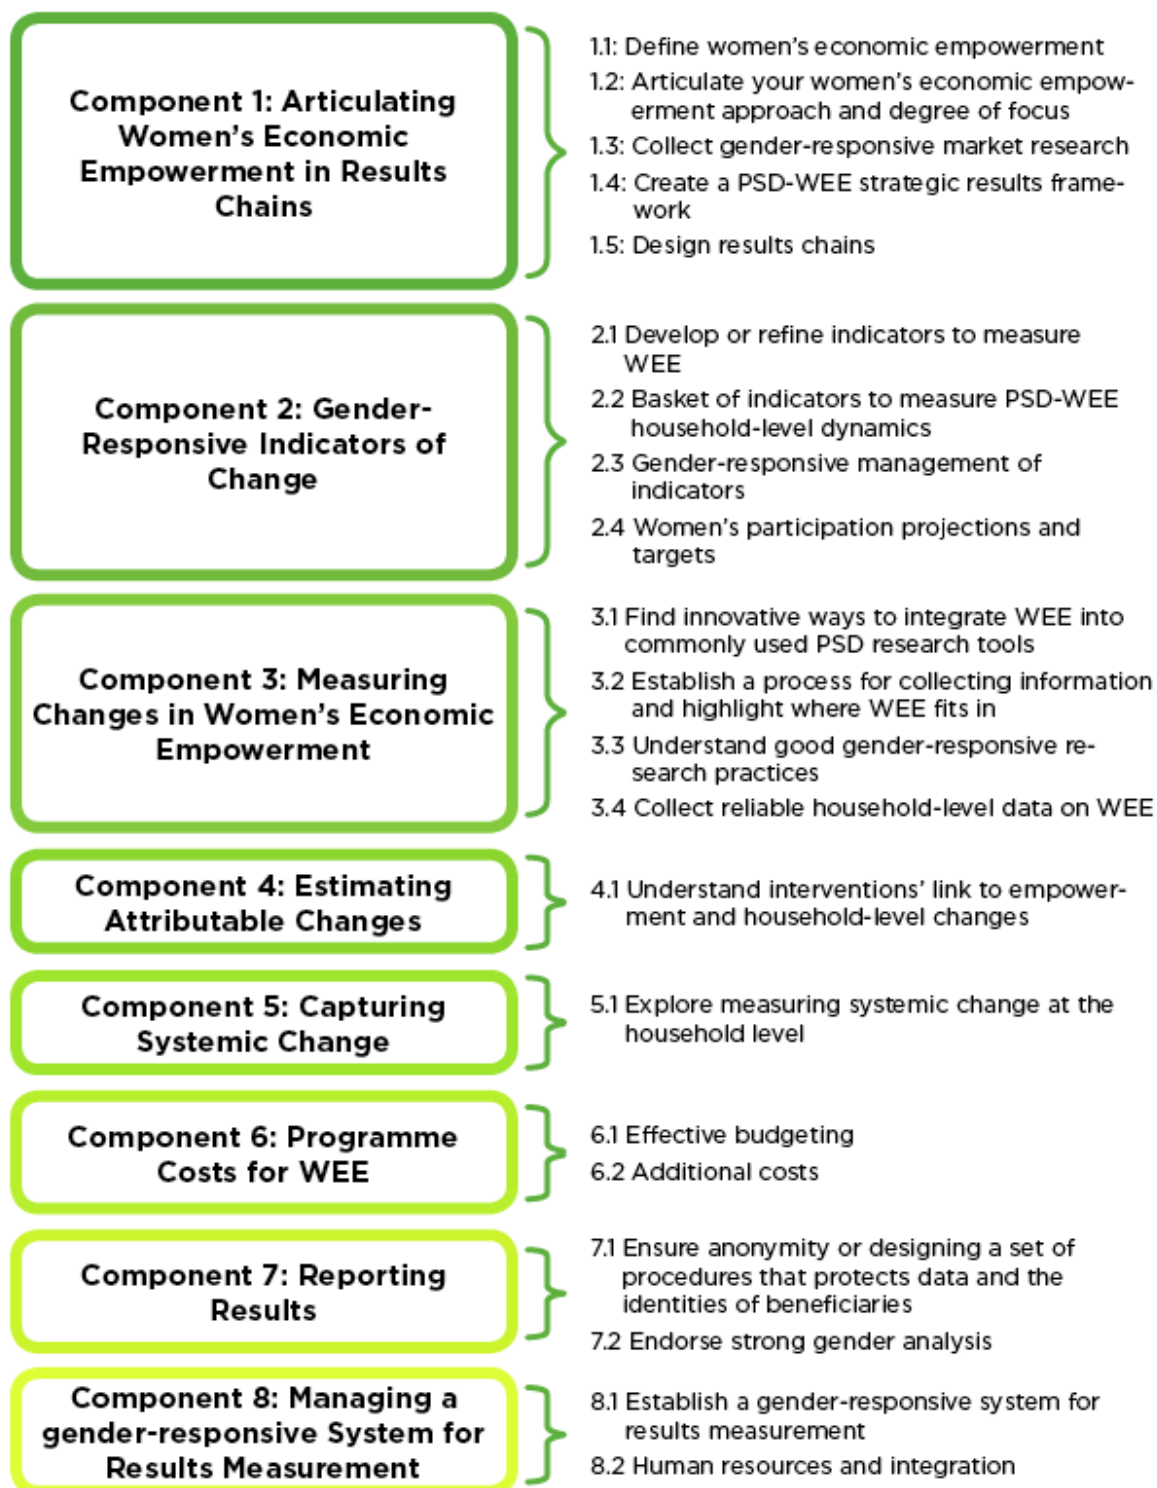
Component 1: Articulating Women's Economic Empowerment in Results Chains

1.1: Define women's economic empowerment

1.2: Articulate your women's economic empowerment approach and degree of focus

1.3: Collect gender-responsive market research

1.4: Create a PSD-WEE strategic results framework

1.5: Design results chains

Component 2: Gender-Responsive Indicators of Change

2.1 Develop or refine indicators to measure WEE

2.2 Basket of indicators to measure PSD-WEE household-level dynamics

2.3 Gender-responsive management of indicators

2.4 Women's participation projections and targets

Component 3: Measuring Changes in Women's Economic Empowerment

3.1 Find innovative ways to integrate WEE into commonly used PSD research tools

3.2 Establish a process for collecting information and highlight where WEE fits in

3.3 Understand good gender-responsive research practices

3.4 Collect reliable household-level data on WEE

Component 4: Estimating Attributable Changes

4.1 Understand interventions' link to empowerment and household-level changes

Component 5: Capturing Systemic Change

5.1 Explore measuring systemic change at the household level

Component 6: Programme Costs for WEE

6.1 Effective budgeting

6.2 Additional costs

Component 7: Reporting Results

7.1 Ensure anonymity or designing a set of procedures that protects data and the identities of beneficiaries

7.2 Endorse strong gender analysis

Component 8: Managing a gender-responsive System for Results Measurement

8.1 Establish a gender-responsive system for results measurement

8.2 Human resources and integration